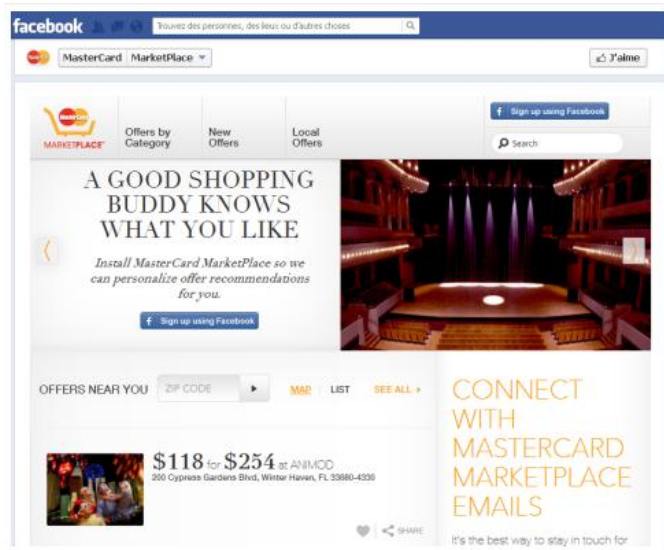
facebook

Trouvez des personnes, des lieux ou d'autres choses

MasterCard MarketPlace

J'aime

MARKETPLACE

Offers by Category

New Offers

Local Offers

Sign up using Facebook

Search

A GOOD SHOPPING BUDDY KNOWS WHAT YOU LIKE

Install MasterCard MarketPlace so we can personalize offer recommendations for you.

Sign up using Facebook

OFFERS NEAR YOU

ZIP CODE

MAP | LIST

SEE ALL ›

$118 for $254 at ANIMOD
200 Cypress Gardens Blvd, Winter Haven, FL 33880-4330

SHARE

CONNECT WITH MASTERCARD MARKETPLACE EMAILS

It's the best way to stay in touch for